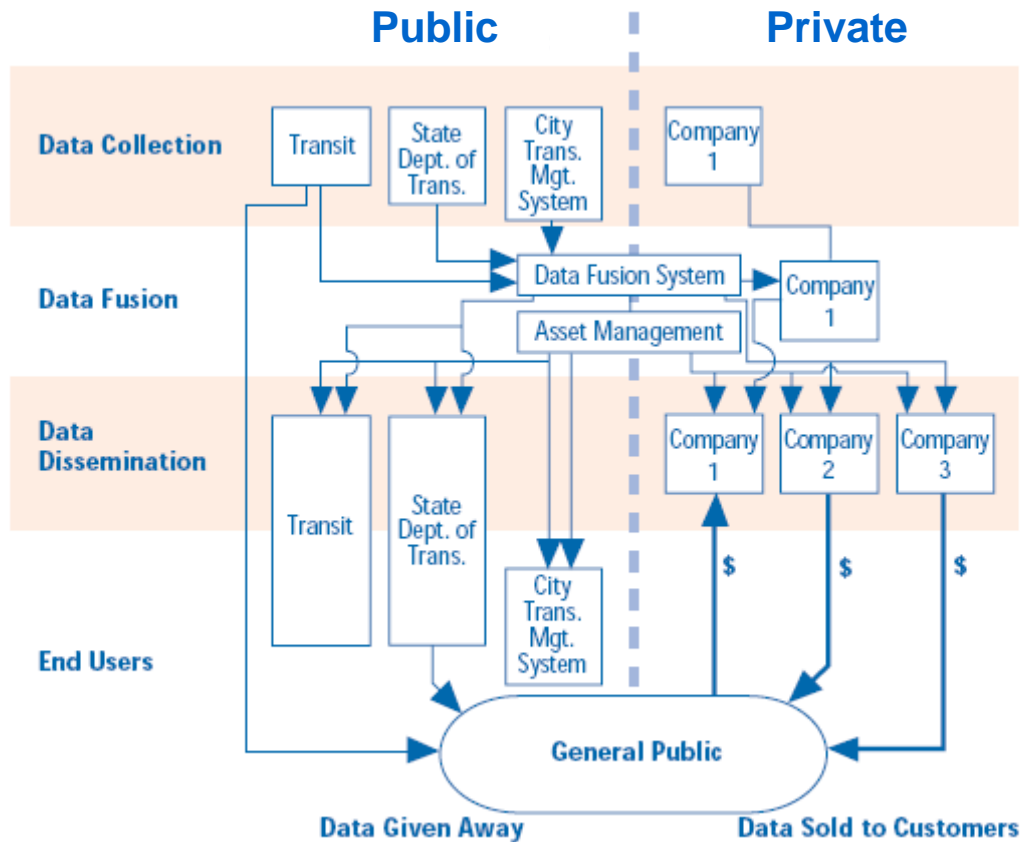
Public

Private

Data Collection

Transit

State Dept. of Trans.

City Trans. Mgt. System

Company 1

Data Fusion

Data Fusion System

Company 1

Asset Management

Data Dissemination

Company 1

Company 2

Company 3

Transit

State Dept. of Trans.

$

$

$

City Trans. Mgt. System

End Users

General Public

Data Given Away

Data Sold to Customers